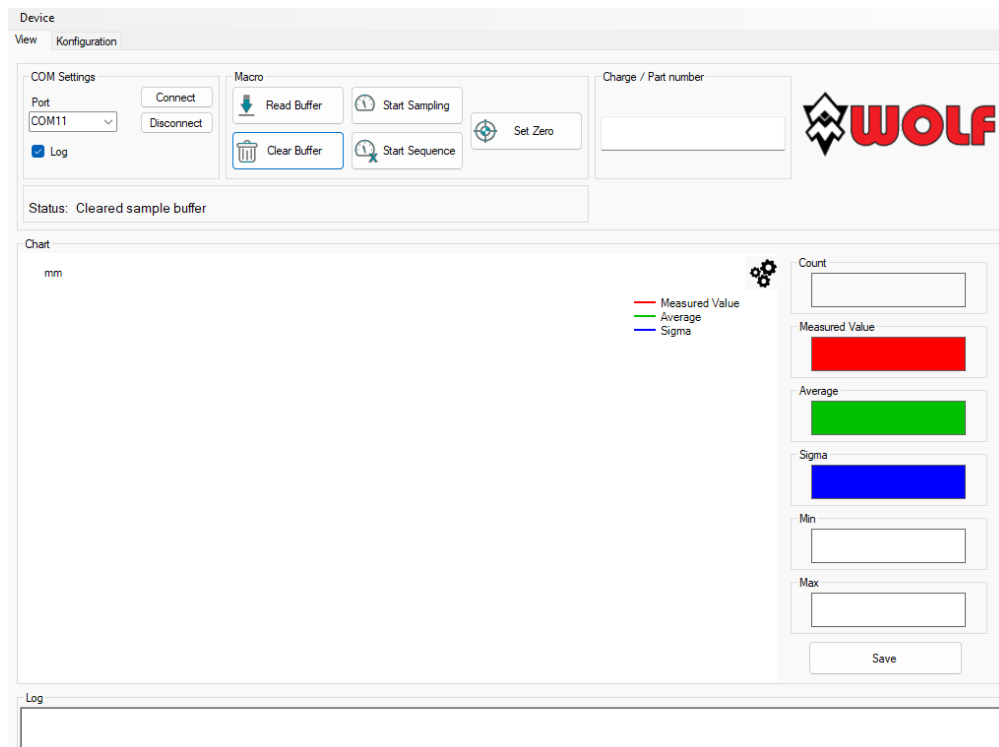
Device
View Konfiguration

COM Settings
Port
COM11
Connect
Disconnect
Log

Macro
Read Buffer
Clear Buffer
Start Sampling
Start Sequence
Set Zero

Charge / Part number

WOLF

Status: Cleared sample buffer

Chart
mm
Measured Value
Average
Sigma

Count
Measured Value
Average
Sigma
Min
Max
Save

Log